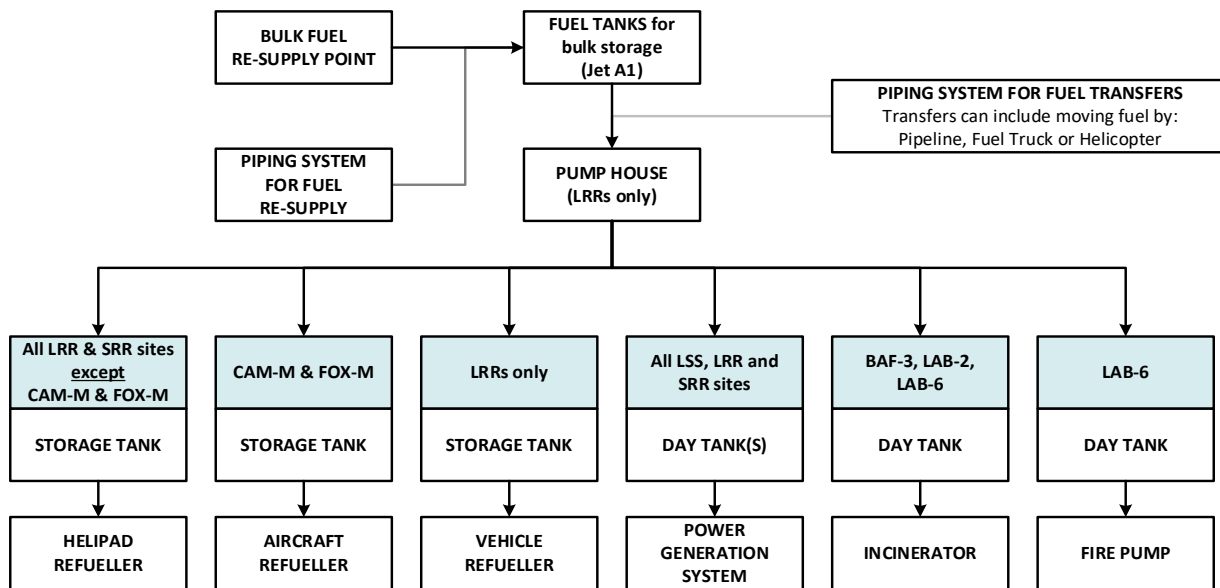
BULK FUEL RE-SUPPLY POINT

FUEL TANKS for bulk storage (Jet A1)

PIPING SYSTEM FOR FUEL TRANSFERS
Transfers can include moving fuel by: Pipeline, Fuel Truck or Helicopter

PIPING SYSTEM FOR FUEL RE-SUPPLY

PUMP HOUSE (LRRs only)

All LRR & SRR sites except CAM-M & FOX-M
STORAGE TANK
HELIPAD REFUELLER

CAM-M & FOX-M
STORAGE TANK
AIRCRAFT REFUELLER

LRRs only
STORAGE TANK
VEHICLE REFUELLER

All LSS, LRR and SRR sites
DAY TANK(S)
POWER GENERATION SYSTEM

BAF-3, LAB-2, LAB-6
DAY TANK
INCINERATOR

LAB-6
DAY TANK
FIRE PUMP